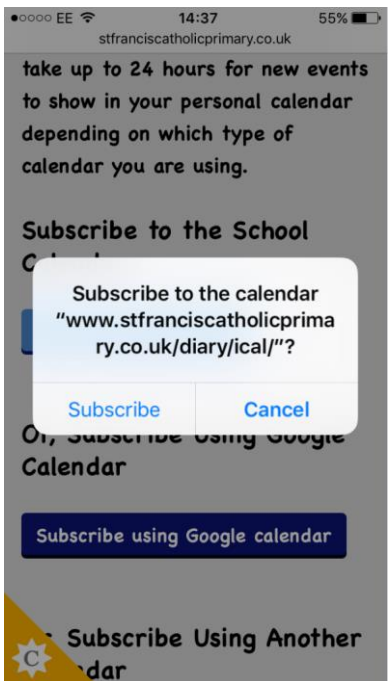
●○○○○ EE 14:37 55%

stfranciscatholicprimary.co.uk

take up to 24 hours for new events to show in your personal calendar depending on which type of calendar you are using.

Subscribe to the School C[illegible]

Subscribe to the calendar "www.stfranciscatholicprimary.co.uk/diary/ical/"?

Subscribe

Cancel

O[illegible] Subscribe Using Google Calendar

Subscribe using Google calendar

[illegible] Subscribe Using Another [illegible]ndar

C